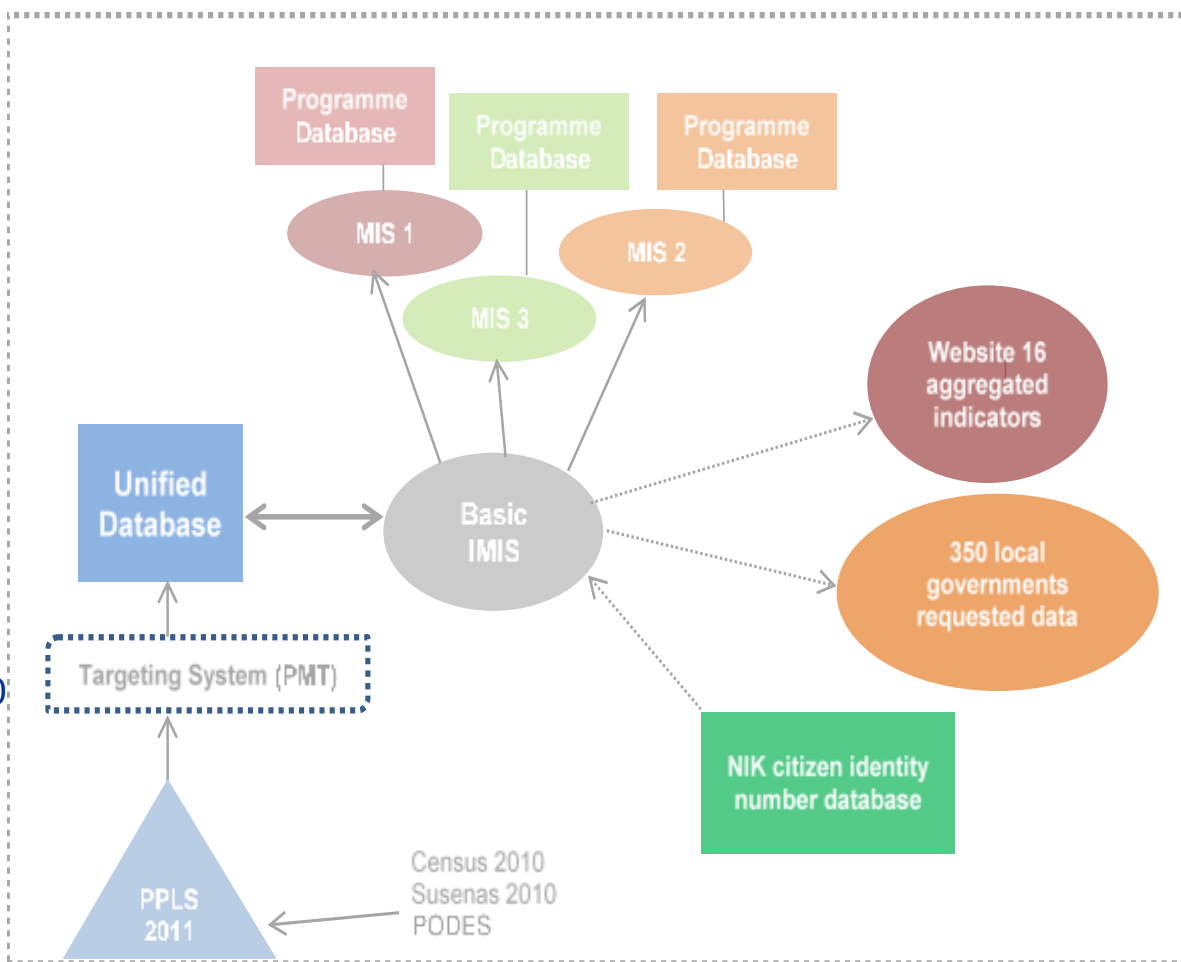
Programme Database

Programme Database

Programme Database

MIS 1

MIS 3

MIS 2

Website 16 aggregated indicators

Unified Database

Basic IMIS

350 local governments requested data

Targeting System (PMT)

NIK citizen identity number database

PPLS 2011

Census 2010
Susenas 2010
PODES